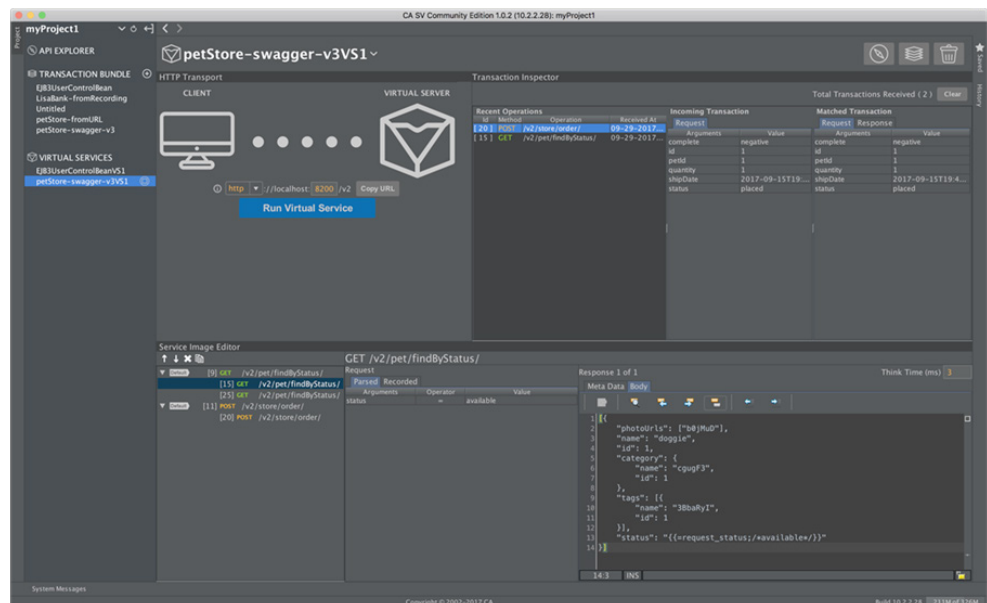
CA SV Community Edition 1.0.2 (10.2.2.28): myProject1

Project

myProject1

API EXPLORER

TRANSACTION BUNDLE

EJB3UserControlBean
LisaBank-fromRecording
Untitled
petStore-fromURL
petStore-swagger-v3

VIRTUAL SERVICES

EJB3UserControlBeanVS1
petStore-swagger-v3VS1

petStore-swagger-v3VS1

HTTP Transport

CLIENT

VIRTUAL SERVER

http ://localhost 8200 /v2 Copy URL

Run Virtual Service

Transaction Inspector

Total Transactions Received ( 2 ) Clear

Recent Operations

| Id | Method | Operation | Received At |
|---|---|---|---|
| [ 20 ] | POST | /v2/store/order/ | 09-29-2017... |
| [ 15 ] | GET | /v2/pet/findByStatus/ | 09-29-2017... |

Incoming Transaction

Request

| Arguments | Value |
|---|---|
| complete | negative |
| id | 1 |
| petId | 1 |
| quantity | 1 |
| shipDate | 2017-09-15T19:... |
| status | placed |

Matched Transaction

Request Response

| Arguments | Value |
|---|---|
| complete | negative |
| id | 1 |
| petId | 1 |
| quantity | 1 |
| shipDate | 2017-09-15T19:4... |
| status | placed |

Service Image Editor

Default [9] GET /v2/pet/findByStatus/
[15] GET /v2/pet/findByStatus/
[25] GET /v2/pet/findByStatus/
Default [11] POST /v2/store/order/
[20] POST /v2/store/order/

GET /v2/pet/findByStatus/

Request

Parsed Recorded

| Arguments | Operator | Value |
|---|---|---|
| status | = | available |

Response 1 of 1

Think Time (ms) 3

Meta Data Body

1 [{
2 "photoUrls": ["b0jMuD"],
3 "name": "doggie",
4 "id": 1,
5 "category": {
6 "name": "cgugF3",
7 "id": 1
8 },
9 "tags": [{
10 "name": "3BbaRyI",
11 "id": 1
12 }],
13 "status": "{{=request_status;/*available*/}}"
14 }]

14:3 INS

Saved

History

System Messages

Copyright © 2002-2017 CA

Build 10.2.2.28 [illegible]